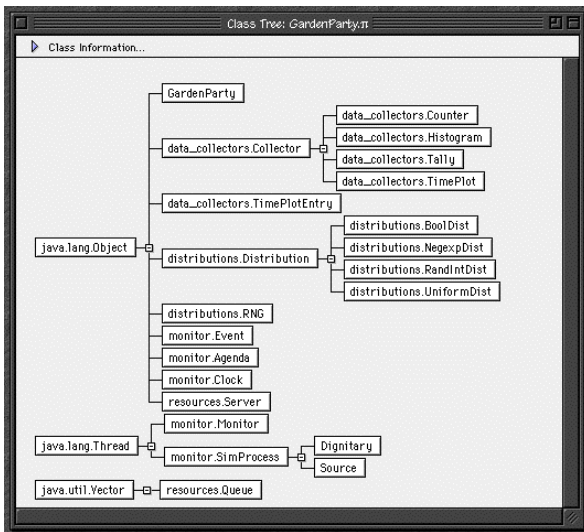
Class Tree: GardenParty.π

Class Information...

java.lang.Object
GardenParty
data_collectors.Collector
data_collectors.Counter
data_collectors.Histogram
data_collectors.Tally
data_collectors.TimePlot
data_collectors.TimePlotEntry
distributions.Distribution
distributions.BoolDist
distributions.NegexpDist
distributions.RandIntDist
distributions.UniformDist
distributions.RNG
monitor.Event
monitor.Agenda
monitor.Clock
resources.Server

java.lang.Thread
monitor.Monitor
monitor.SimProcess
Dignitary
Source

java.util.Vector
resources.Queue